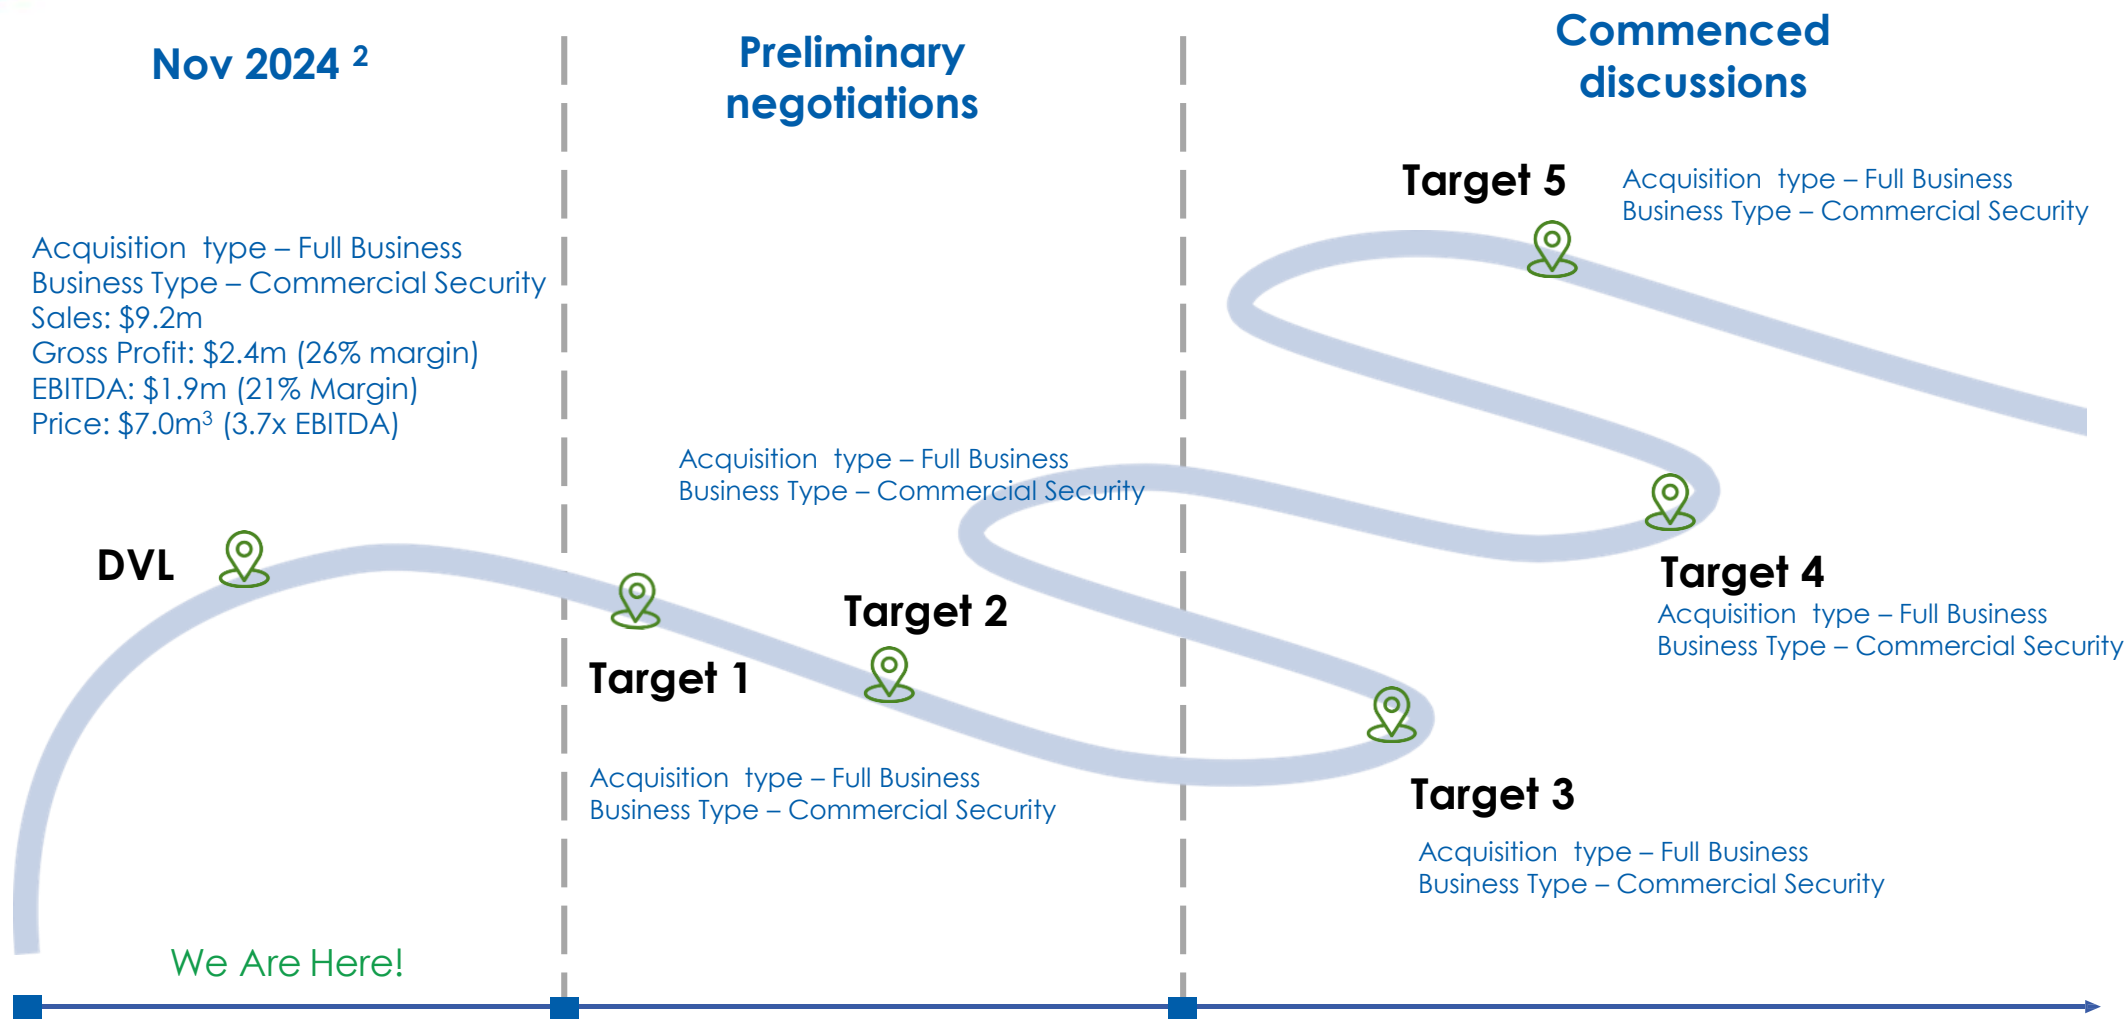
Nov 2024 $^{2}$

Preliminary negotiations

Commenced discussions

Target 5

Acquisition type – Full Business
Business Type – Commercial Security

Acquisition type – Full Business
Business Type – Commercial Security
Sales: \$9.2m
Gross Profit: \$2.4m (26% margin)
EBITDA: \$1.9m (21% Margin)
Price: \$7.0m$^{3}$ (3.7x EBITDA)

Acquisition type – Full Business
Business Type – Commercial Security

DVL

Target 4

Acquisition type – Full Business
Business Type – Commercial Security

Target 2

Target 1

Acquisition type – Full Business
Business Type – Commercial Security

Target 3

Acquisition type – Full Business
Business Type – Commercial Security

We Are Here!